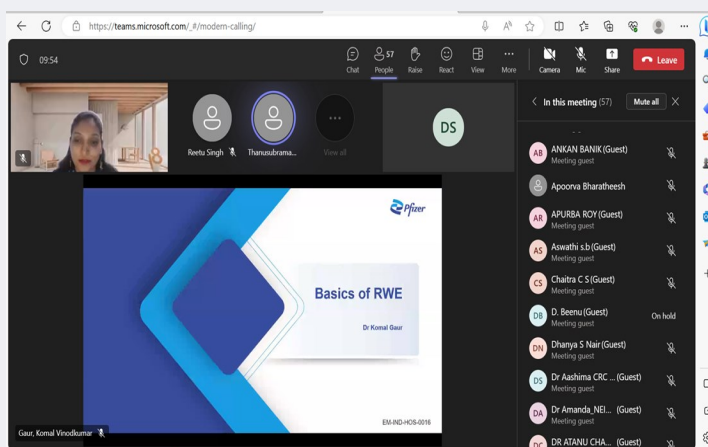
https://teams.microsoft.com/_#/modern-calling/

09:54

Chat People 57 Raise React View More Camera Mic Share Leave

Reetu Singh Thanusubrama... View all

DS

In this meeting (57) Mute all

AB ANKAN BANIK (Guest) Meeting guest

Apoorva Bharatheesh

AR APURBA ROY (Guest) Meeting guest

AS Aswathi s.b (Guest) Meeting guest

CS Chaitra C S (Guest) Meeting guest

DB D. Beenu (Guest) Meeting guest On hold

DN Dhanya S Nair (Guest) Meeting guest

DS Dr Aashima CRC ... (Guest) Meeting guest

DA Dr Amanda_NEI... (Guest) Meeting guest

DC DR ATANU CHA... (Guest)

Pfizer

Basics of RWE

Dr Komal Gaur

EM-IND-HOS-0016

Gaur, Komal Vinodkumar